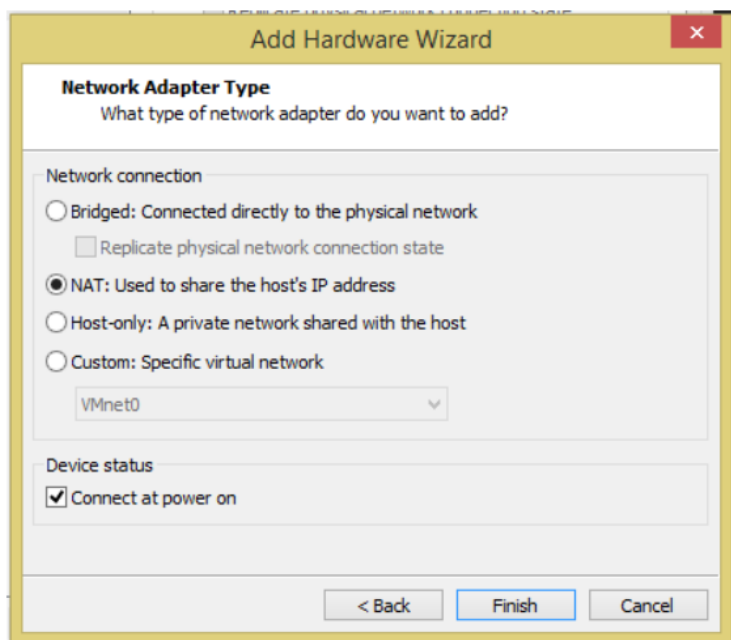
Add Hardware Wizard

Network Adapter Type
What type of network adapter do you want to add?

Network connection

Bridged: Connected directly to the physical network

Replicate physical network connection state

NAT: Used to share the host's IP address

Host-only: A private network shared with the host

Custom: Specific virtual network

VMnet0

Device status

Connect at power on

< Back
Finish
Cancel